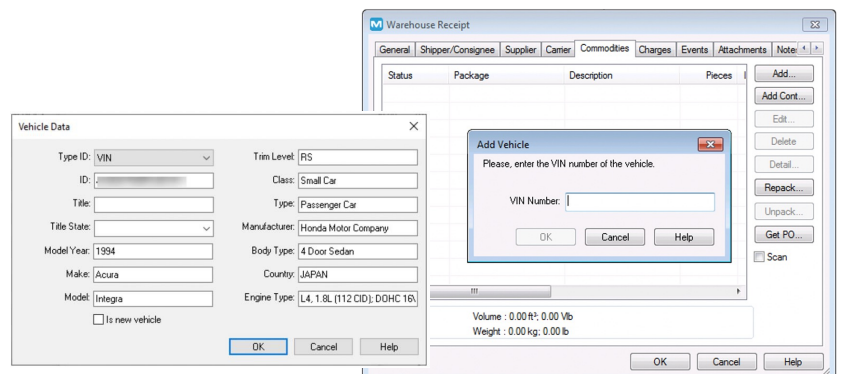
Warehouse Receipt

General | Shipper/Consignee | Supplier | Carrier | Commodities | Charges | Events | Attachments | Notes

| Status | Package | Description | Pieces |
|---|---|---|---|

Add...
Add Cont...
Edit...
Delete
Detail...
Repack...
Unpack...
Get PO...
Scan

Add Vehicle
Please, enter the VIN number of the vehicle.
VIN Number:
OK
Cancel
Help

Volume : 0.00 ft³; 0.00 Vlb
Weight : 0.00 kg; 0.00 lb

OK
Cancel
Help

Vehicle Data

Type ID: VIN
ID: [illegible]
Title:
Title State:
Model Year: 1994
Make: Acura
Model: Integra
Is new vehicle

Trim Level: RS
Class: Small Car
Type: Passenger Car
Manufacturer: Honda Motor Company
Body Type: 4 Door Sedan
Country: JAPAN
Engine Type: L4, 1.8L (112 CID); DOHC 16\

OK
Cancel
Help